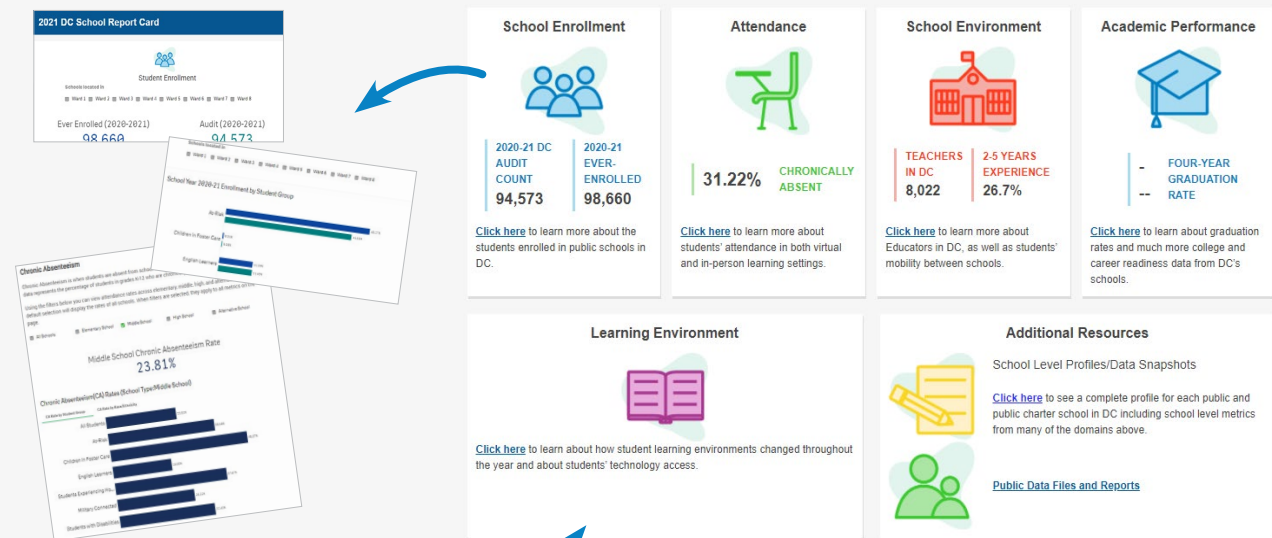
2021 DC School Report Card

Student Enrollment

Schools located in

Ward 1 Ward 2 Ward 3 Ward 4 Ward 5 Ward 6 Ward 7 Ward 8

Ever Enrolled (2020-2021)
98,660

Audit (2020-2021)
94,573

School Year 2020-21 Enrollment by Student Group

At-Risk

Children in Foster Care

English Learners

Chronic Absenteeism

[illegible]

Middle School Chronic Absenteeism Rate
23.81%

Chronic Absenteeism(CA) Rates (School Type:Middle School)

All Students
At-Risk
Children in Foster Care
English Learners
Students Experiencing Ho...
Military Connected
Students with Disabilities

School Enrollment

2020-21 DC AUDIT COUNT
94,573

2020-21 EVER-ENROLLED
98,660

Click here to learn more about the students enrolled in public schools in DC.

Attendance

31.22%
CHRONICALLY ABSENT

Click here to learn more about students' attendance in both virtual and in-person learning settings.

School Environment

TEACHERS IN DC
8,022

2-5 YEARS EXPERIENCE
26.7%

Click here to learn more about Educators in DC, as well as students' mobility between schools.

Academic Performance

-
--
FOUR-YEAR GRADUATION RATE

Click here to learn about graduation rates and much more college and career readiness data from DC's schools.

Learning Environment

Click here to learn about how student learning environments changed throughout the year and about students' technology access.

Additional Resources

School Level Profiles/Data Snapshots

Click here to see a complete profile for each public and public charter school in DC including school level metrics from many of the domains above.

Public Data Files and Reports